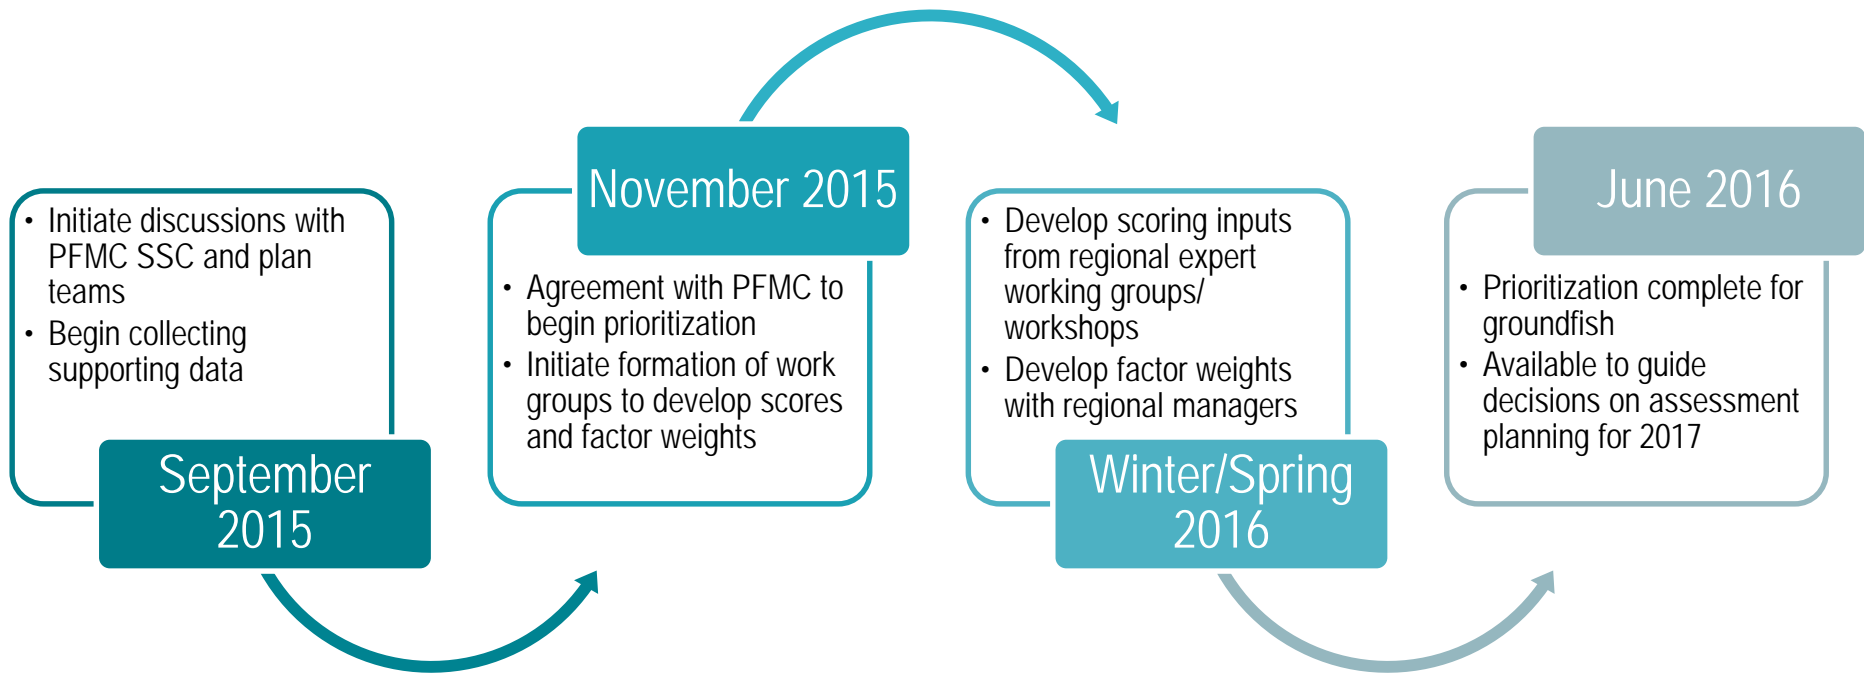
- Initiate discussions with PFMC SSC and plan teams
- Begin collecting supporting data

September 2015

November 2015

- Agreement with PFMC to begin prioritization
- Initiate formation of work groups to develop scores and factor weights

- Develop scoring inputs from regional expert working groups/ workshops
- Develop factor weights with regional managers

Winter/Spring 2016

June 2016

- Prioritization complete for groundfish
- Available to guide decisions on assessment planning for 2017